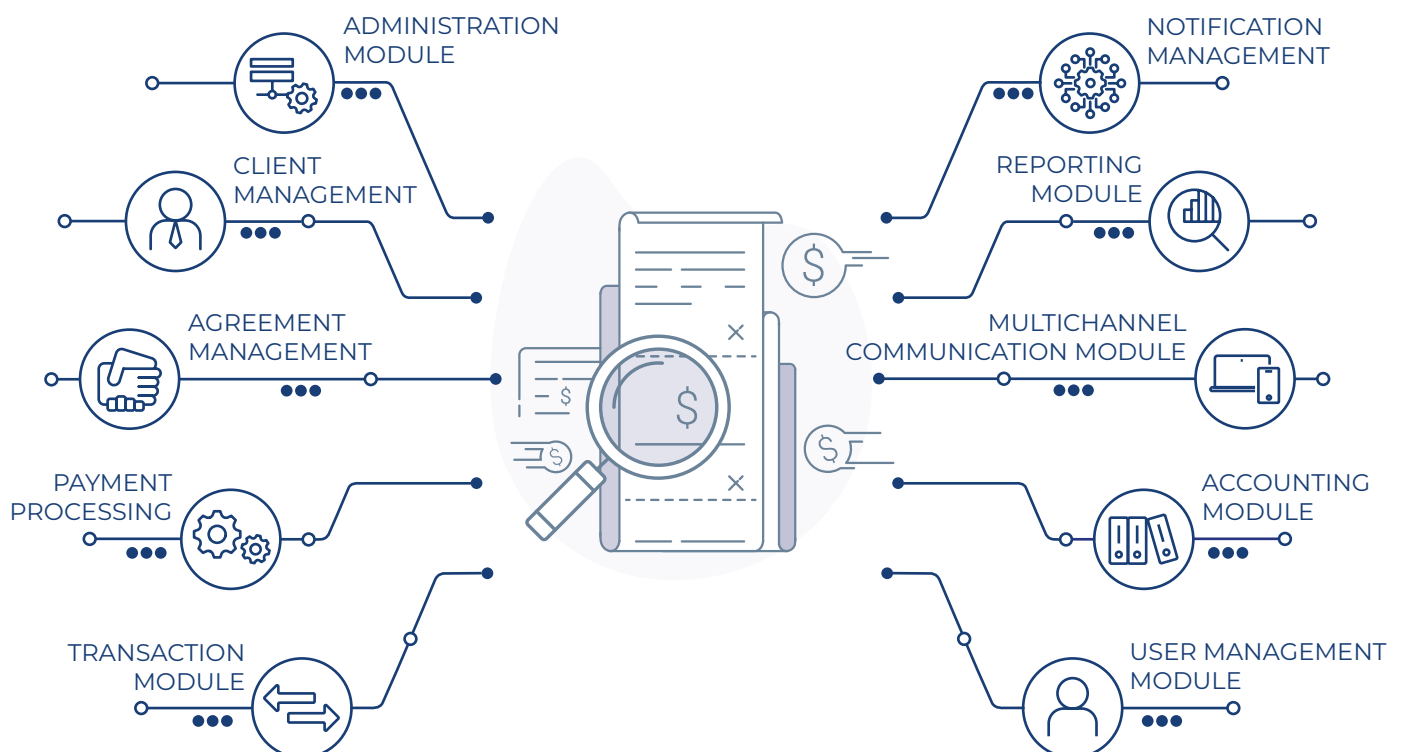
ADMINISTRATION MODULE

CLIENT MANAGEMENT

AGREEMENT MANAGEMENT

PAYMENT PROCESSING

TRANSACTION MODULE

NOTIFICATION MANAGEMENT

REPORTING MODULE

MULTICHANNEL COMMUNICATION MODULE

ACCOUNTING MODULE

USER MANAGEMENT MODULE